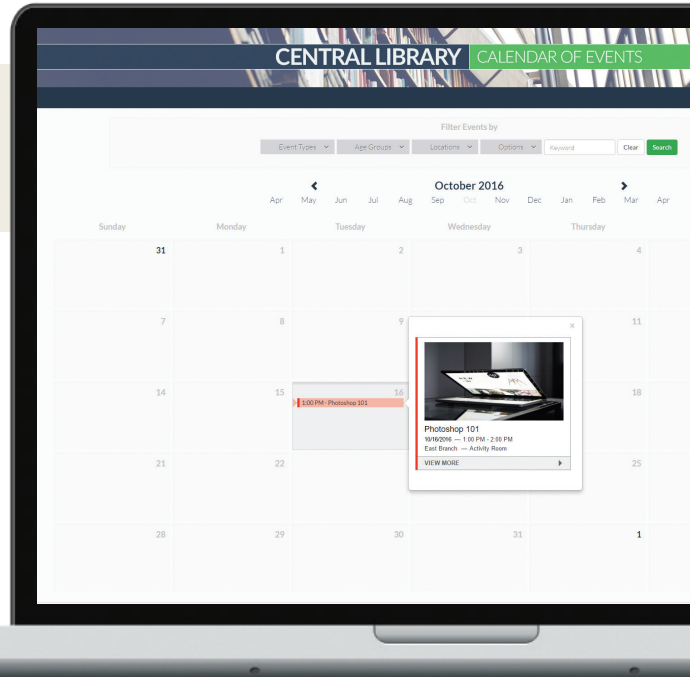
CENTRAL LIBRARY CALENDAR OF EVENTS

Filter Events by

Event Types Age Groups Locations Options Keyword Clear Search

October 2016

Apr May Jun Jul Aug Sep Oct Nov Dec Jan Feb Mar Apr

| Sunday | Monday | Tuesday | Wednesday | Thursday |
|---|---|---|---|---|
| 31 | 1 | 2 | 3 | 4 |
| 7 | 8 | 9 | | 11 |
| 14 | 15 | 16 1:00 PM - Photoshop 101 | | 18 |
| 21 | 22 | | | 25 |
| 28 | 29 | 30 | 31 | 1 |

×

Photoshop 101
10/16/2016 — 1:00 PM - 2:00 PM
East Branch — Activity Room
VIEW MORE